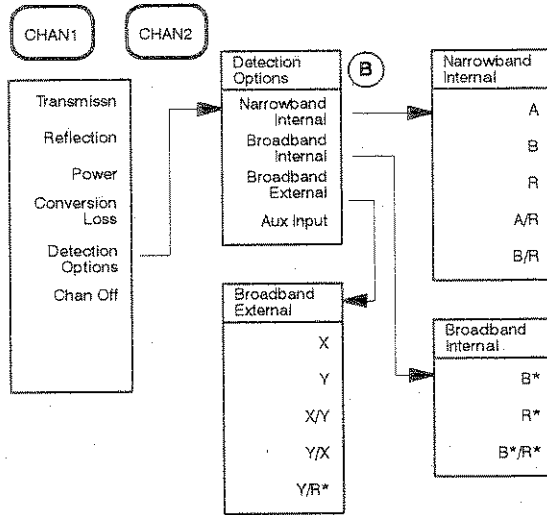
CHAN1

CHAN2

Transmissn

Reflection

Power

Conversion Loss

Detection Options

Chan Off

Detection Options

B

Narrowband Internal

Broadband Internal

Broadband External

Aux Input

Narrowband Internal

A

B

R

A/R

B/R

Broadband External

X

Y

X/Y

Y/X

Y/R*

Broadband Internal

B*

R*

B*/R*